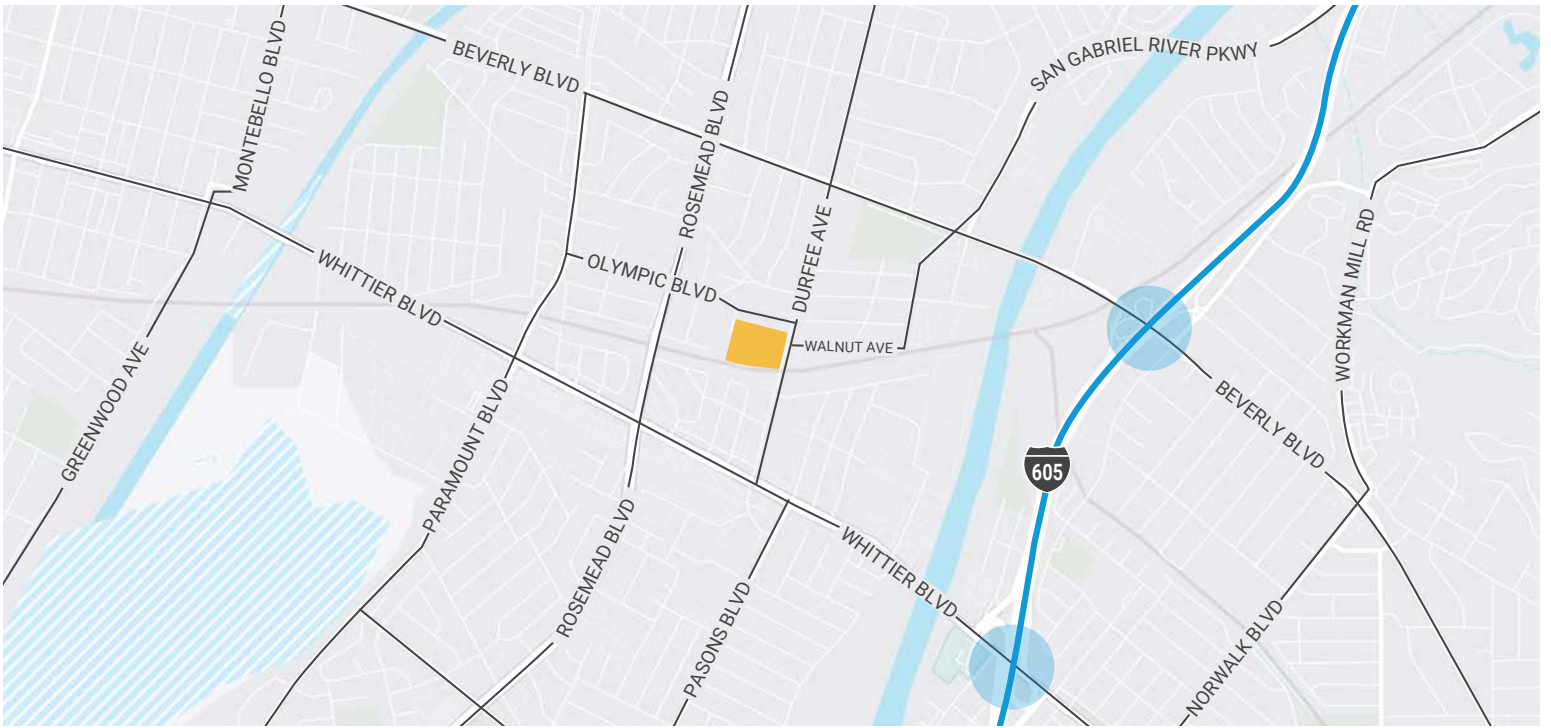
BEVERLY BLVD
MONTEBELLO BLVD
ROSEMEAD BLVD
SAN GABRIEL RIVER PKWY
DURFEE AVE
WORKMAN MILL RD
OLYMPIC BLVD
WHITTIER BLVD
WALNUT AVE
GREENWOOD AVE
PARAMOUNT BLVD
BEVERLY BLVD
605
WHITTIER BLVD
ROSEMEAD BLVD
PASONS BLVD
NORWALK BLVD